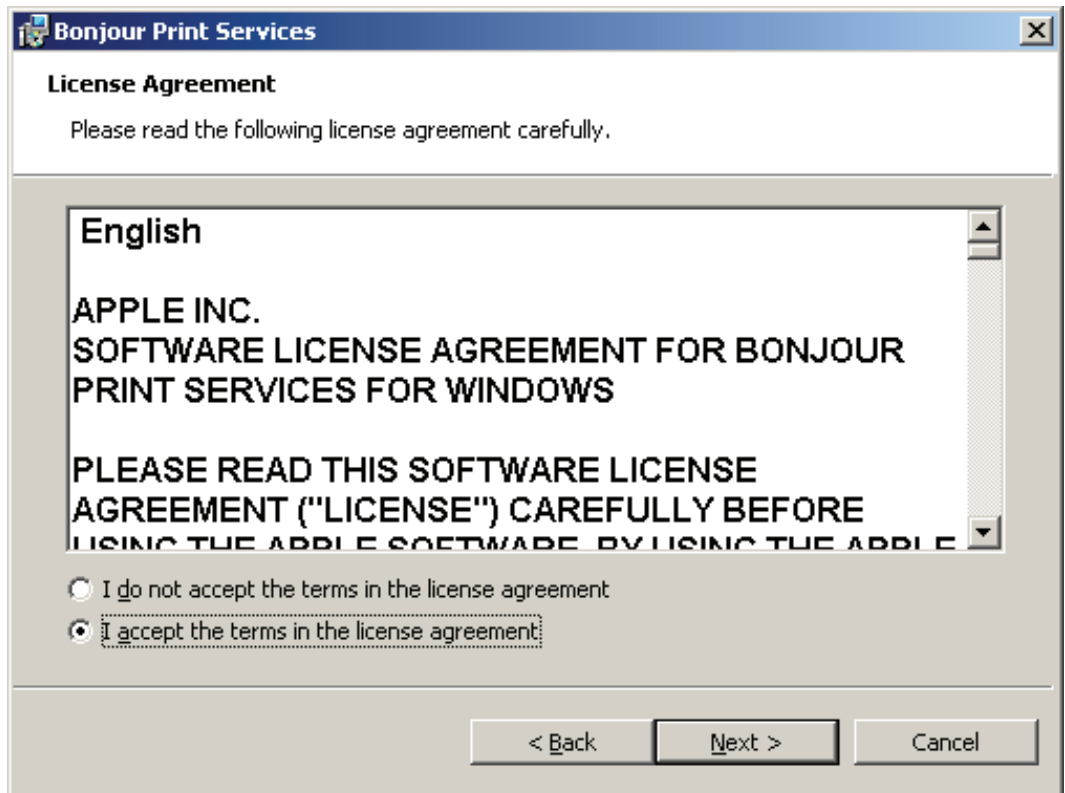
Bonjour Print Services

License Agreement

Please read the following license agreement carefully.

English

APPLE INC.
SOFTWARE LICENSE AGREEMENT FOR BONJOUR PRINT SERVICES FOR WINDOWS

PLEASE READ THIS SOFTWARE LICENSE AGREEMENT ("LICENSE") CAREFULLY BEFORE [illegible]

I do not accept the terms in the license agreement

I accept the terms in the license agreement

< Back

Next >

Cancel